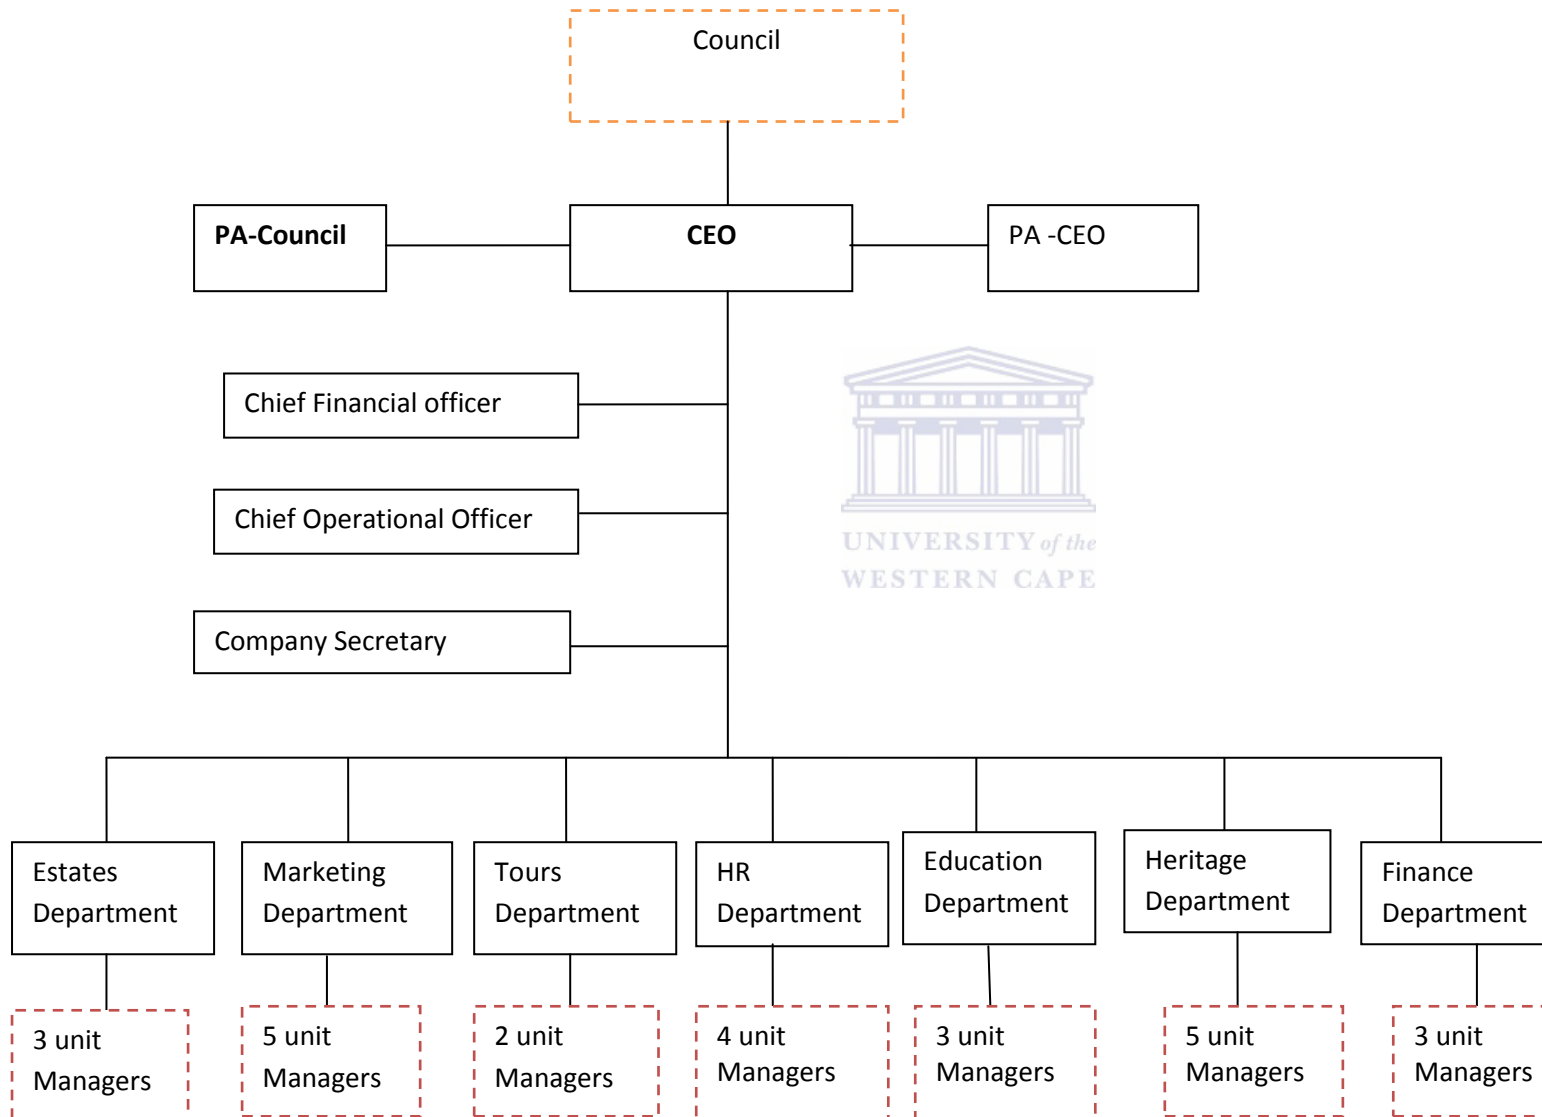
Council

PA-Council

CEO

PA -CEO

Chief Financial officer

Chief Operational Officer

Company Secretary

UNIVERSITY of the WESTERN CAPE

Estates Department

Marketing Department

Tours Department

HR Department

Education Department

Heritage Department

Finance Department

3 unit Managers

5 unit Managers

2 unit Managers

4 unit Managers

3 unit Managers

5 unit Managers

3 unit Managers